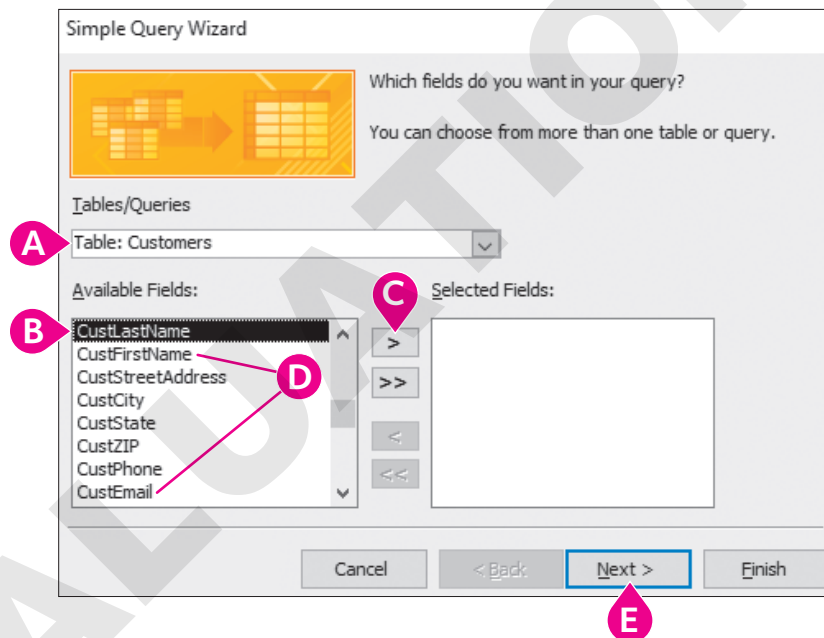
Simple Query Wizard

Which fields do you want in your query?

You can choose from more than one table or query.

Tables/Queries

A

Table: Customers

Available Fields:

C

Selected Fields:

B

CustLastName
CustFirstName
CustStreetAddress
CustCity
CustState
CustZIP
CustPhone
CustEmail

D

>
>>
<
<<

Cancel
< Back
Next >
Finish

E

ALUATIO